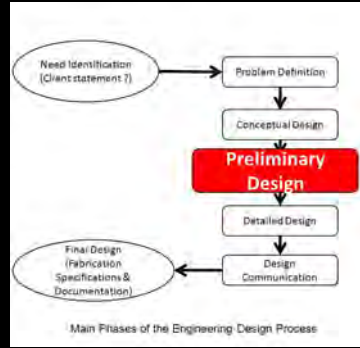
Need Identification (Client statement ?)

Problem Definition

Conceptual Design

Preliminary Design

Detailed Design

Design Communication

Final Design (Fabrication Specifications & Documentation)

Main Phases of the Engineering Design Process